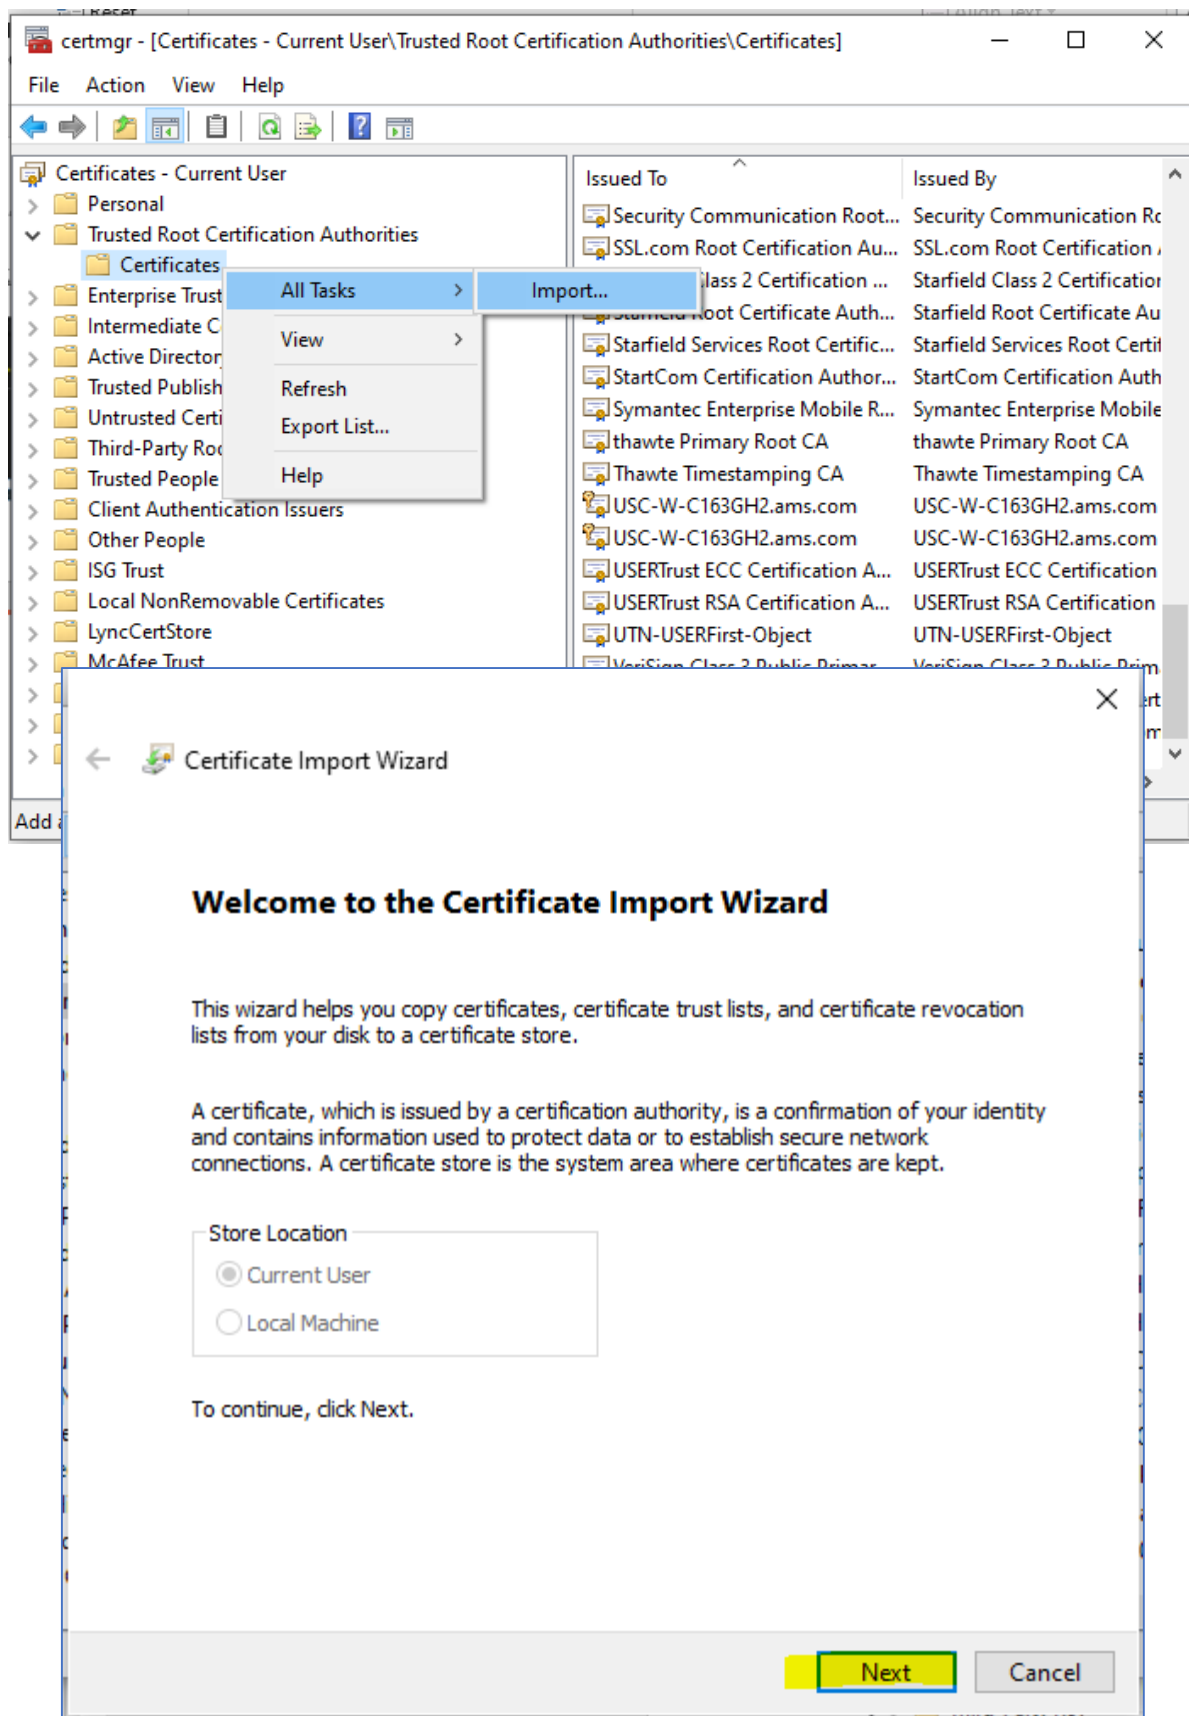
certmgr - [Certificates - Current User\Trusted Root Certification Authorities\Certificates]

File Action View Help

Certificates - Current User
Personal
Trusted Root Certification Authorities
Certificates
Enterprise Trust
Intermediate C
Active Director
Trusted Publish
Untrusted Certi
Third-Party Roo
Trusted People
Client Authentication Issuers
Other People
ISG Trust
Local NonRemovable Certificates
LyncCertStore
McAfee Trust

All Tasks >
View >
Refresh
Export List...
Help

Import...

| Issued To | Issued By |
|---|---|
| Security Communication Root... | Security Communication R |
| SSL.com Root Certification Au... | SSL.com Root Certification |
| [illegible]lass 2 Certification ... | Starfield Class 2 Certification |
| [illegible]oot Certificate Auth... | Starfield Root Certificate Au |
| Starfield Services Root Certific... | Starfield Services Root Certi |
| StartCom Certification Author... | StartCom Certification Auth |
| Symantec Enterprise Mobile R... | Symantec Enterprise Mobile |
| thawte Primary Root CA | thawte Primary Root CA |
| Thawte Timestamping CA | Thawte Timestamping CA |
| USC-W-C163GH2.ams.com | USC-W-C163GH2.ams.com |
| USC-W-C163GH2.ams.com | USC-W-C163GH2.ams.com |
| USERTrust ECC Certification A... | USERTrust ECC Certification |
| USERTrust RSA Certification A... | USERTrust RSA Certification |
| UTN-USERFirst-Object | UTN-USERFirst-Object |
| VeriSign Class 3 Public Primar... | VeriSign Class 3 Public Prim |

Add

Certificate Import Wizard

Welcome to the Certificate Import Wizard

This wizard helps you copy certificates, certificate trust lists, and certificate revocation lists from your disk to a certificate store.

A certificate, which is issued by a certification authority, is a confirmation of your identity and contains information used to protect data or to establish secure network connections. A certificate store is the system area where certificates are kept.

Store Location
Current User
Local Machine

To continue, click Next.

Next Cancel